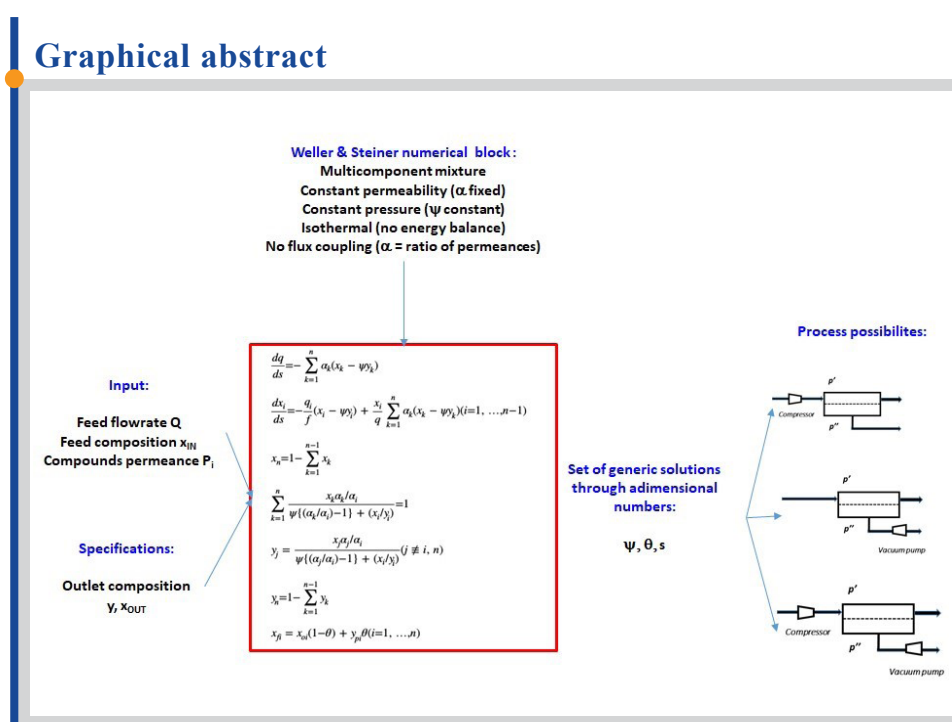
Graphical abstract

Weller & Steiner numerical block:
Multicomponent mixture
Constant permeability (α fixed)
Constant pressure (ψ constant)
Isothermal (no energy balance)
No flux coupling (α = ratio of permeances)

Input:

Feed flowrate Q
Feed composition $x_{IN}$
Compounds permeance $P_i$

Specifications:

Outlet composition
y, $x_{OUT}$

$\frac{dq}{ds}=-\sum_{k=1}^{n}\alpha_k(x_k-\psi y_k)$

$\frac{dx_i}{ds}=-\frac{q_i}{f}(x_i-\psi y_i)+\frac{x_i}{q}\sum_{k=1}^{n}\alpha_k(x_k-\psi y_k)(i=1,\ldots,n-1)$

$x_n=1-\sum_{k=1}^{n-1}x_k$

$\sum_{k=1}^{n}\frac{x_k\alpha_k/\alpha_i}{\psi\{(\alpha_k/\alpha_i)-1\}+(x_i/y_i)}=1$

$y_j=\frac{x_j\alpha_j/\alpha_i}{\psi\{(\alpha_j/\alpha_i)-1\}+(x_i/y_i)}(j\neq i,n)$

$y_n=1-\sum_{k=1}^{n-1}y_k$

$x_{fi}=x_{oi}(1-\theta)+y_{pi}\theta(i=1,\ldots,n)$

Set of generic solutions through adimensional numbers:

ψ, θ, s

Process possibilites:

p'
Compressor
p''

p'
p''
Vacuum pump

p'
Compressor
p''
Vacuum pump